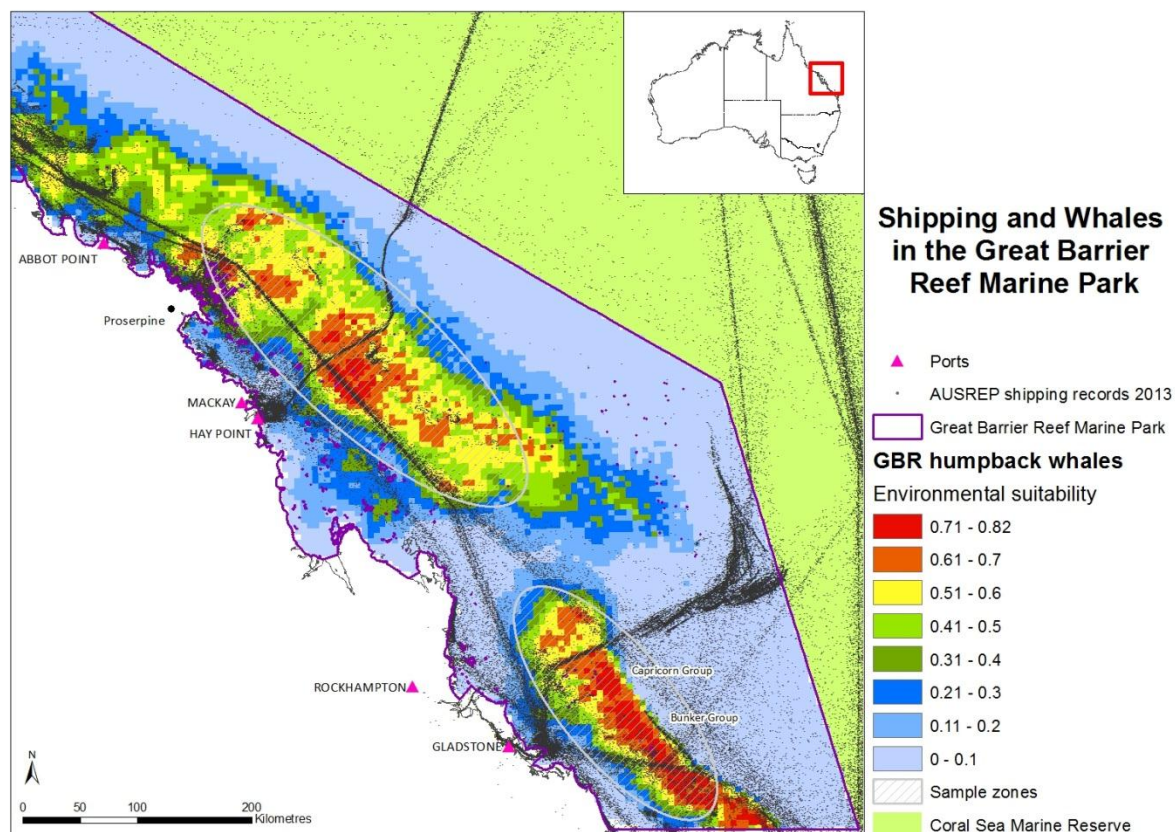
Shipping and Whales in the Great Barrier Reef Marine Park

ABBOT POINT

Proserpine

MACKAY

HAY POINT

ROCKHAMPTON

GLADSTONE

Capricorn Group

Bunker Group

N

0 50 100 200 Kilometres

Ports

AUSREP shipping records 2013

Great Barrier Reef Marine Park

GBR humpback whales

Environmental suitability

0.71 - 0.82

0.61 - 0.7

0.51 - 0.6

0.41 - 0.5

0.31 - 0.4

0.21 - 0.3

0.11 - 0.2

0 - 0.1

Sample zones

Coral Sea Marine Reserve